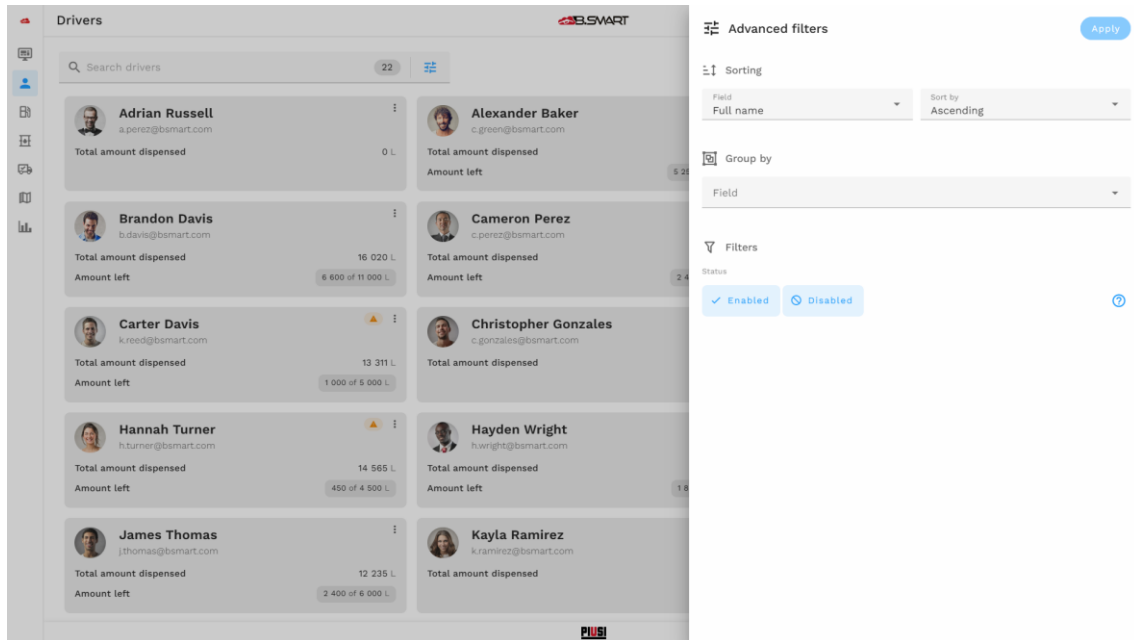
Drivers

B.SMART

Search drivers 22

Adrian Russell
a.perez@bsmart.com
Total amount dispensed 0 L

Alexander Baker
c.green@bsmart.com
Total amount dispensed
Amount left 5 2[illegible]

Brandon Davis
b.davis@bsmart.com
Total amount dispensed 16 020 L
Amount left 6 600 of 11 000 L

Cameron Perez
c.perez@bsmart.com
Total amount dispensed
Amount left 2 4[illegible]

Carter Davis
k.reed@bsmart.com
Total amount dispensed 13 311 L
Amount left 1 000 of 5 000 L

Christopher Gonzales
c.gonzales@bsmart.com
Total amount dispensed

Hannah Turner
h.turner@bsmart.com
Total amount dispensed 14 565 L
Amount left 450 of 4 500 L

Hayden Wright
h.wright@bsmart.com
Total amount dispensed
Amount left 1 8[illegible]

James Thomas
j.thomas@bsmart.com
Total amount dispensed 12 235 L
Amount left 2 400 of 6 000 L

Kayla Ramirez
k.ramirez@bsmart.com
Total amount dispensed

PIUSI

Advanced filters
Apply

Sorting
Field
Full name
Sort by
Ascending

Group by
Field

Filters
Status
Enabled
Disabled